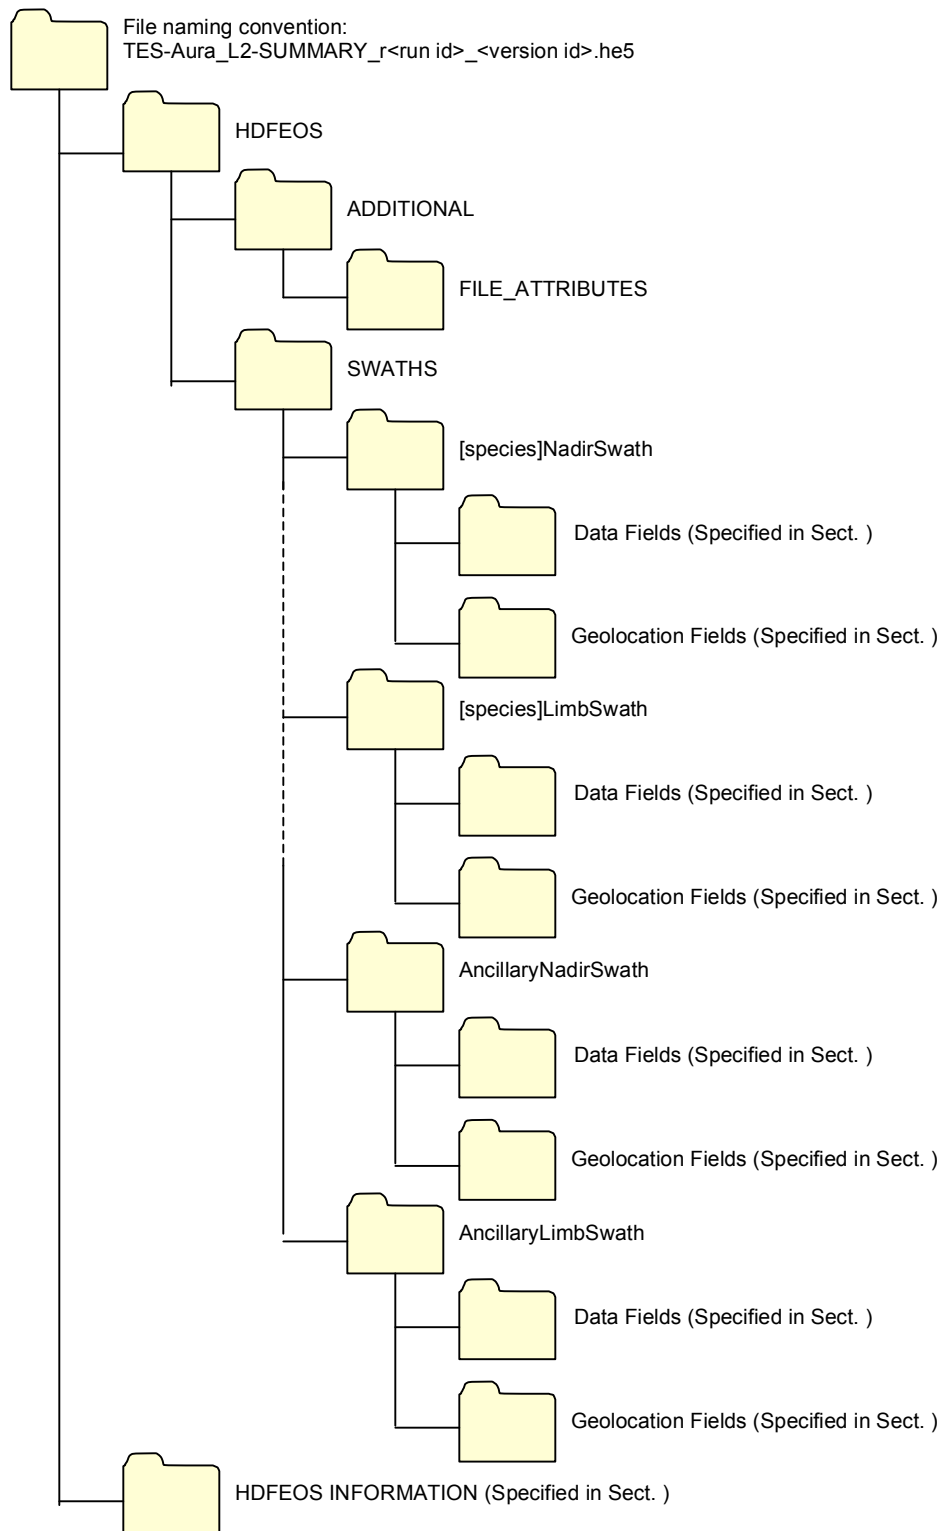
File naming convention:
TES-Aura_L2-SUMMARY_r<run id>_<version id>.he5

HDFEOS

ADDITIONAL

FILE_ATTRIBUTES

SWATHS

[species]NadirSwath

Data Fields (Specified in Sect. )

Geolocation Fields (Specified in Sect. )

[species]LimbSwath

Data Fields (Specified in Sect. )

Geolocation Fields (Specified in Sect. )

AncillaryNadirSwath

Data Fields (Specified in Sect. )

Geolocation Fields (Specified in Sect. )

AncillaryLimbSwath

Data Fields (Specified in Sect. )

Geolocation Fields (Specified in Sect. )

HDFEOS INFORMATION (Specified in Sect. )